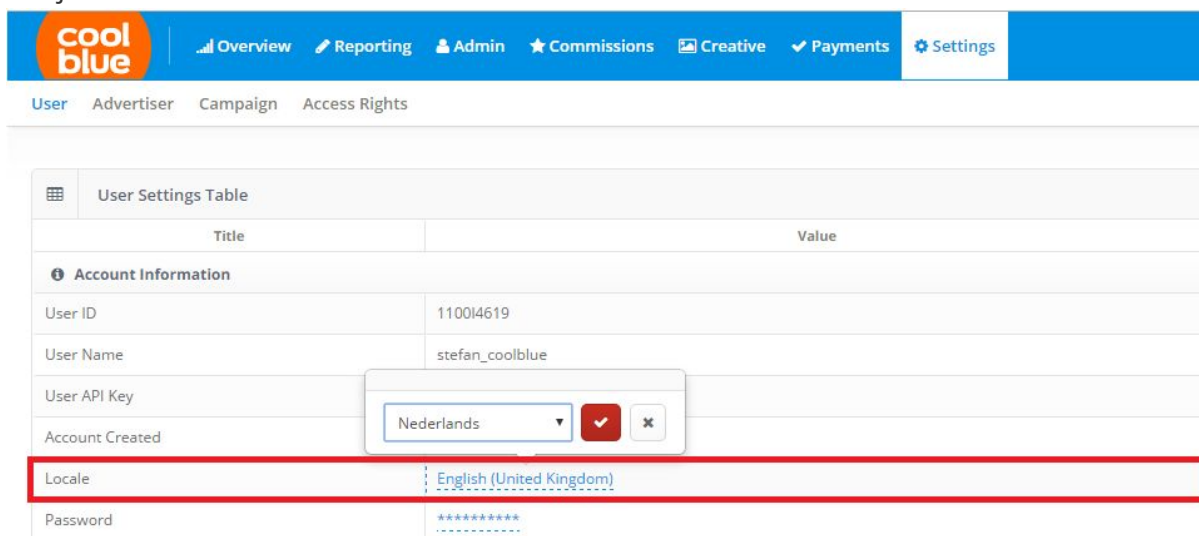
cool blue

Overview Reporting Admin Commissions Creative Payments Settings

User Advertiser Campaign Access Rights

User Settings Table

| Title | Value |
|---|---|
| Account Information | |
| User ID | 1100l4619 |
| User Name | stefan_coolblue |
| User API Key | |
| Account Created | |
| Locale | English (United Kingdom) |
| Password | ********** |

Nederlands